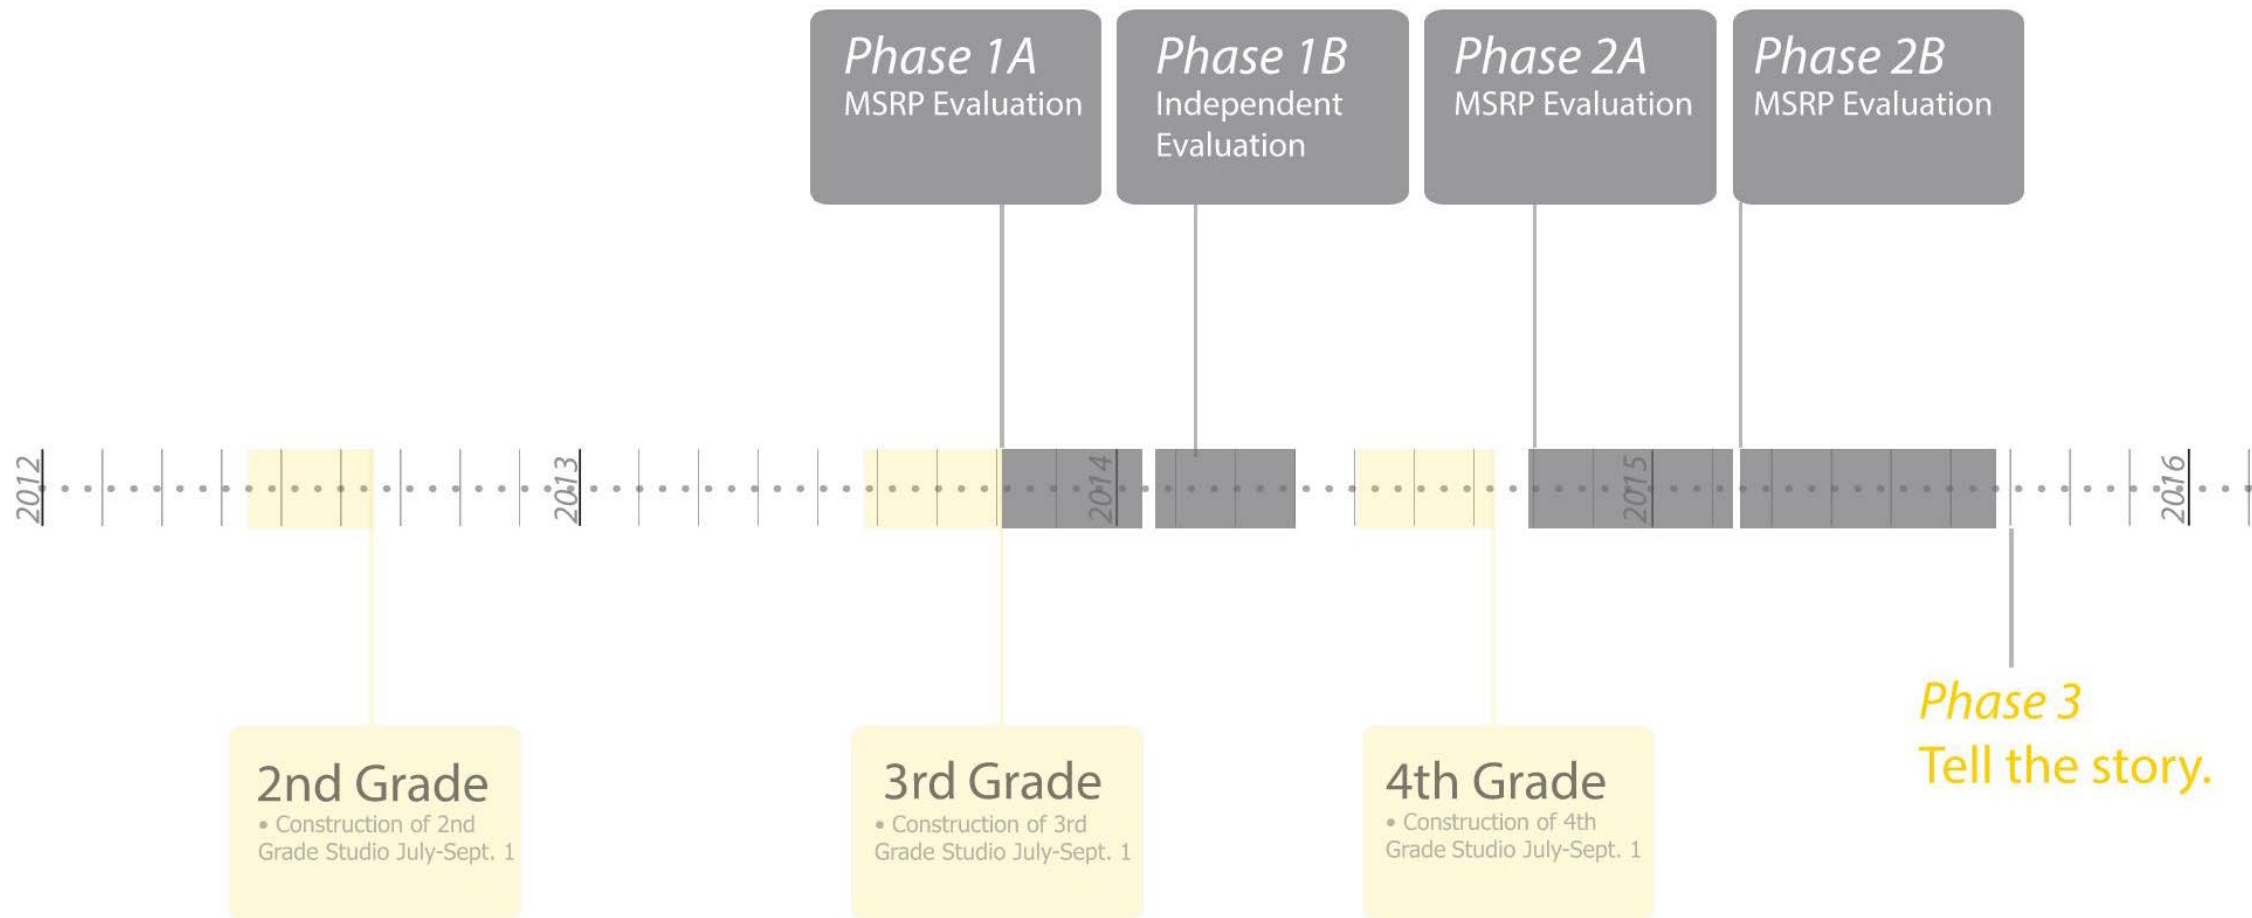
Phase 1A
MSRP Evaluation

Phase 1B
Independent Evaluation

Phase 2A
MSRP Evaluation

Phase 2B
MSRP Evaluation

2012

2013

2014

2015

2016

2nd Grade
• Construction of 2nd Grade Studio July-Sept. 1

3rd Grade
• Construction of 3rd Grade Studio July-Sept. 1

4th Grade
• Construction of 4th Grade Studio July-Sept. 1

Phase 3
Tell the story.